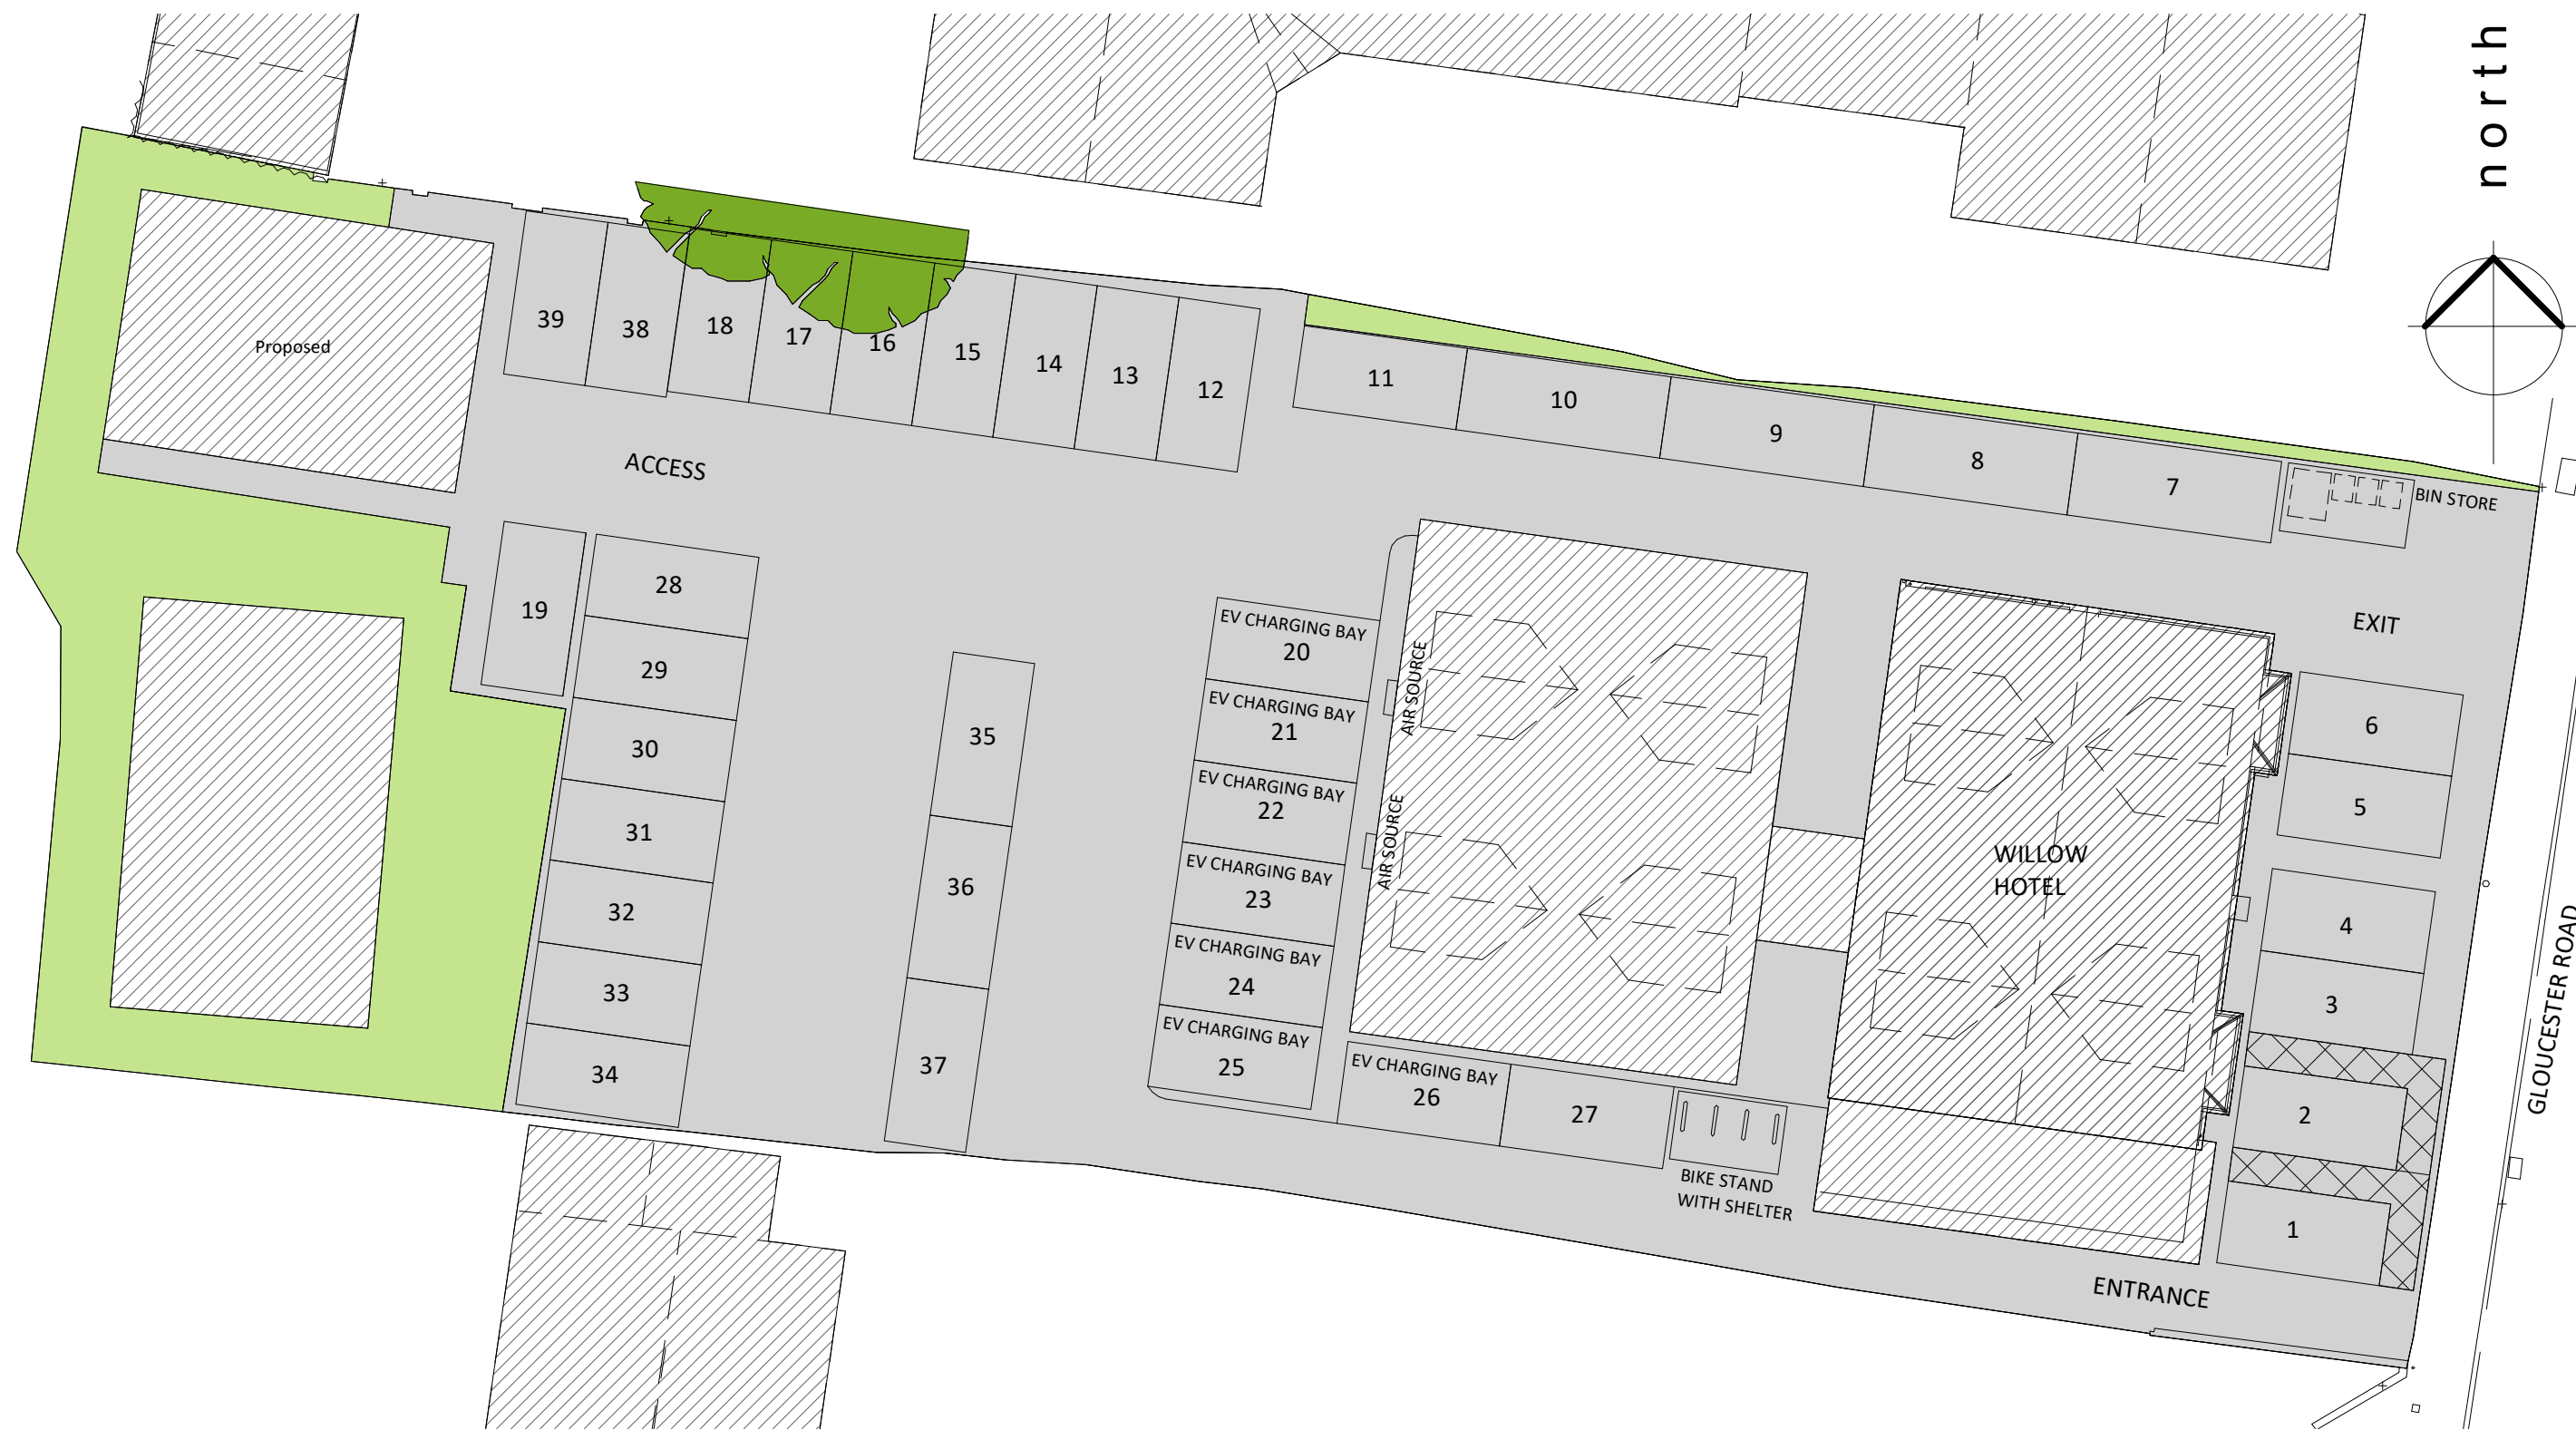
north

Proposed

39
38
18
17
16
15
14
13
12
11
10
9
8
7
BIN STORE

ACCESS

19
28
29
30
31
32
33
34
35
36
37

EV CHARGING BAY
20
EV CHARGING BAY
21
EV CHARGING BAY
22
EV CHARGING BAY
23
EV CHARGING BAY
24
EV CHARGING BAY
25
EV CHARGING BAY
26
27

AIR SOURCE
AIR SOURCE

BIKE STAND
WITH SHELTER

WILLOW
HOTEL

EXIT
6
5
4
3
2
1

ENTRANCE

GLOUCESTER ROAD